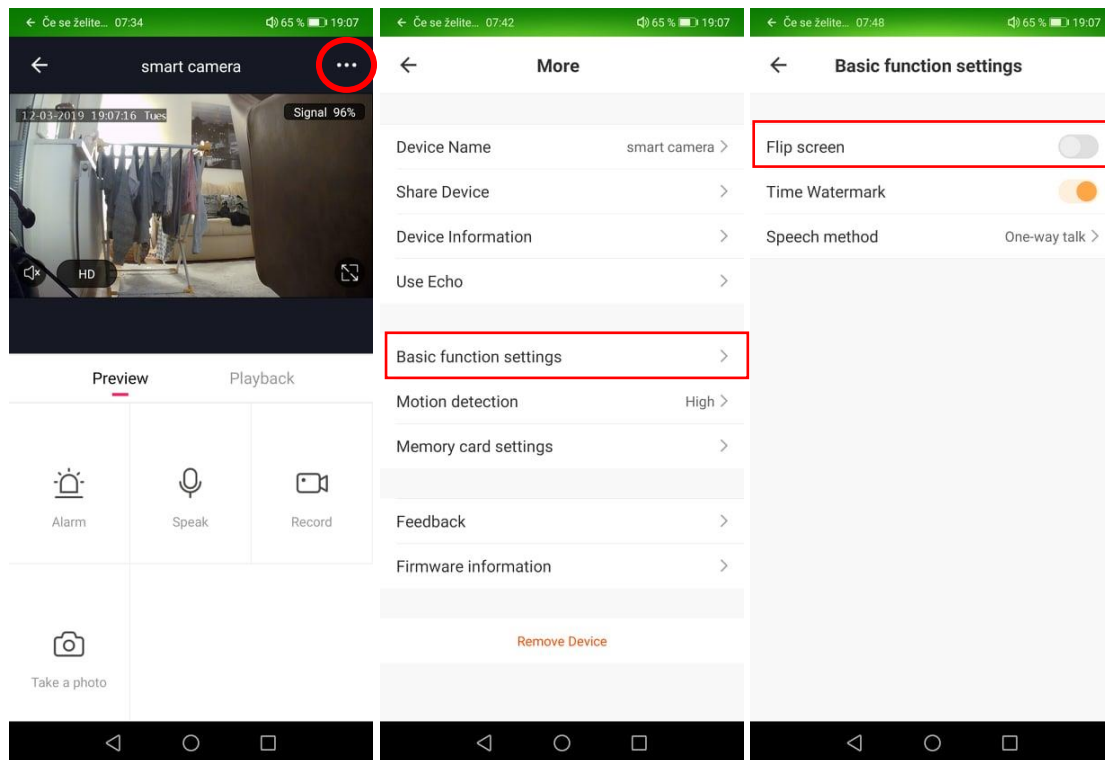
← Če se želite... 07:34
65 % 19:07

smart camera

12-03-2019 19:07:16 Tues
Signal 96%

HD

Preview
Playback

Alarm
Speak
Record

Take a photo

← Če se želite... 07:42
65 % 19:07

More

Device Name
smart camera
Share Device
Device Information
Use Echo

Basic function settings
Motion detection
High
Memory card settings

Feedback
Firmware information

Remove Device

← Če se želite... 07:48
65 % 19:07

Basic function settings

Flip screen
Time Watermark
Speech method
One-way talk